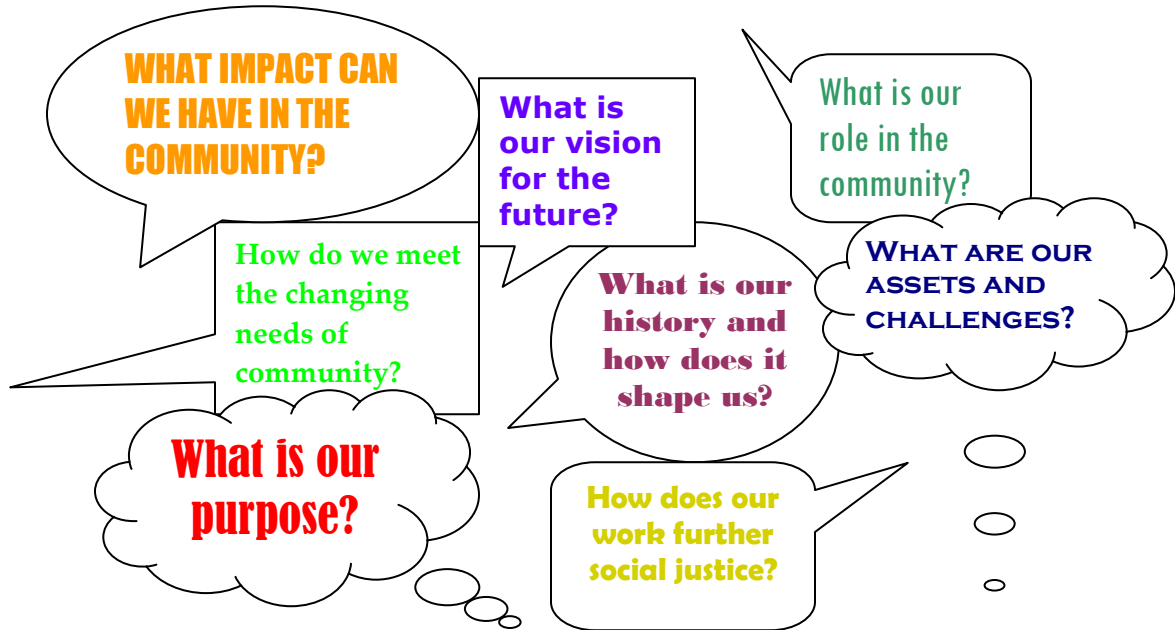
WHAT IMPACT CAN WE HAVE IN THE COMMUNITY?

What is our vision for the future?

What is our role in the community?

How do we meet the changing needs of community?

What is our history and how does it shape us?

What are our assets and challenges?

What is our purpose?

How does our work further social justice?